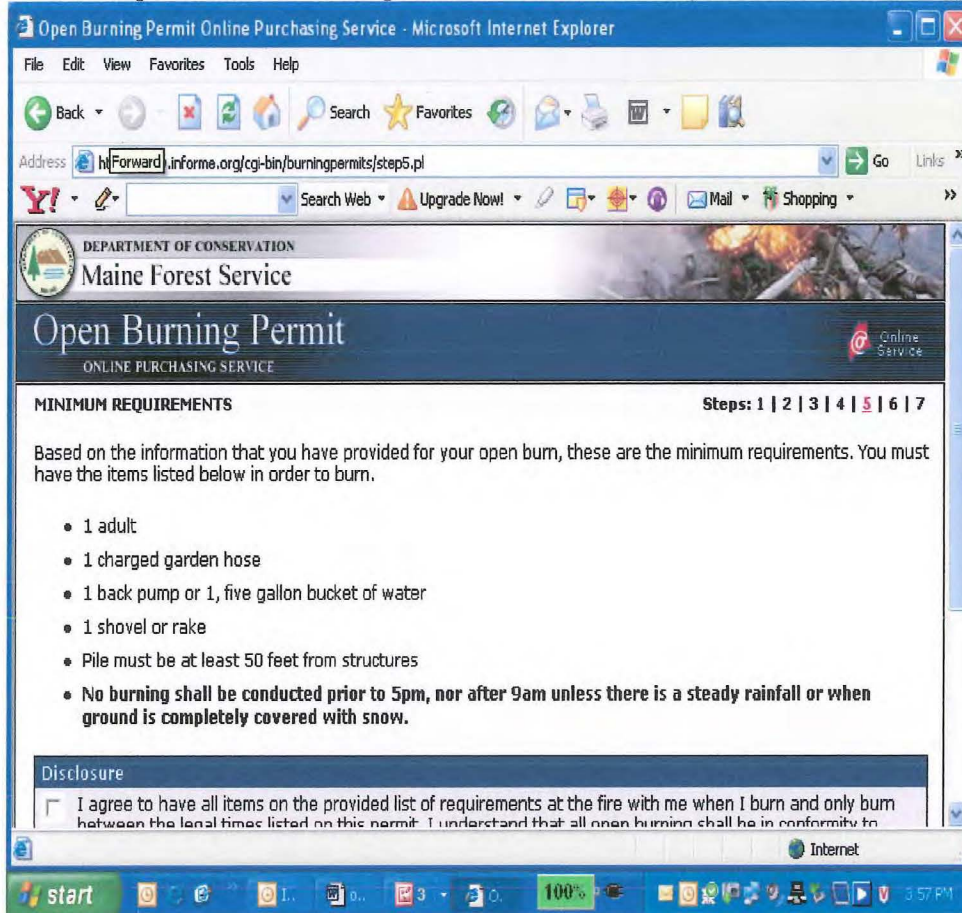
Open Burning Permit Online Purchasing Service - Microsoft Internet Explorer

File Edit View Favorites Tools Help

Back Search Favorites

Address ht Forward .informe.org/cgi-bin/burningpermits/step5.pl Go Links

Y! Search Web Upgrade Now! Mail Shopping

DEPARTMENT OF CONSERVATION
Maine Forest Service

Open Burning Permit
ONLINE PURCHASING SERVICE

Online Service

MINIMUM REQUIREMENTS

Steps: 1 | 2 | 3 | 4 | 5 | 6 | 7

Based on the information that you have provided for your open burn, these are the minimum requirements. You must have the items listed below in order to burn.

- 1 adult
- 1 charged garden hose
- 1 back pump or 1, five gallon bucket of water
- 1 shovel or rake
- Pile must be at least 50 feet from structures
- **No burning shall be conducted prior to 5pm, nor after 9am unless there is a steady rainfall or when ground is completely covered with snow.**

Disclosure

I agree to have all items on the provided list of requirements at the fire with me when I burn and only burn between the legal times listed on this permit. I understand that all open burning shall be in conformity to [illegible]

Internet

start 100% 3:57 PM